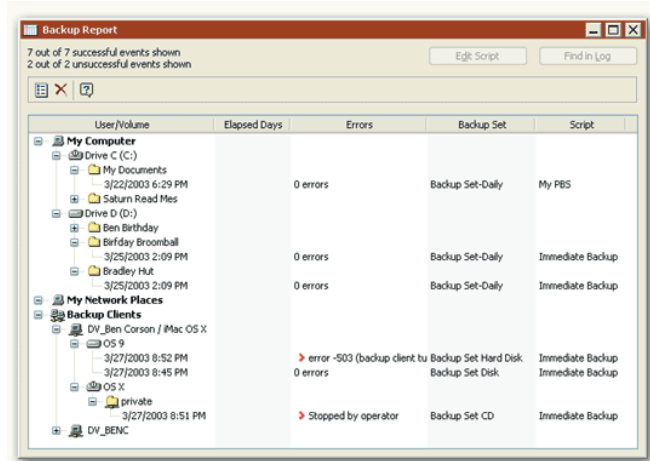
Backup Report

7 out of 7 successful events shown
2 out of 2 unsuccessful events shown

Edit Script
Find in Log

| User/Volume | Elapsed Days | Errors | Backup Set | Script |
|---|---|---|---|---|
| My Computer | | | | |
| Drive C (C:) | | | | |
| My Documents | | | | |
| 3/22/2003 6:29 PM | | 0 errors | Backup Set-Daily | My PBS |
| Saturn Read Mes | | | | |
| Drive D (D:) | | | | |
| Ben Birthday | | | | |
| Birfday Broomball | | | | |
| 3/25/2003 2:09 PM | | 0 errors | Backup Set-Daily | Immediate Backup |
| Bradley Hut | | | | |
| 3/25/2003 2:09 PM | | 0 errors | Backup Set-Daily | Immediate Backup |
| My Network Places | | | | |
| Backup Clients | | | | |
| DV_Ben Corson / iMac OS X | | | | |
| OS 9 | | | | |
| 3/27/2003 8:52 PM | | error -503 (backup client tu | Backup Set Hard Disk | Immediate Backup |
| 3/27/2003 8:45 PM | | 0 errors | Backup Set Disk | Immediate Backup |
| OS X | | | | |
| private | | | | |
| 3/27/2003 8:51 PM | | Stopped by operator | Backup Set CD | Immediate Backup |
| DV_BENC | | | | |